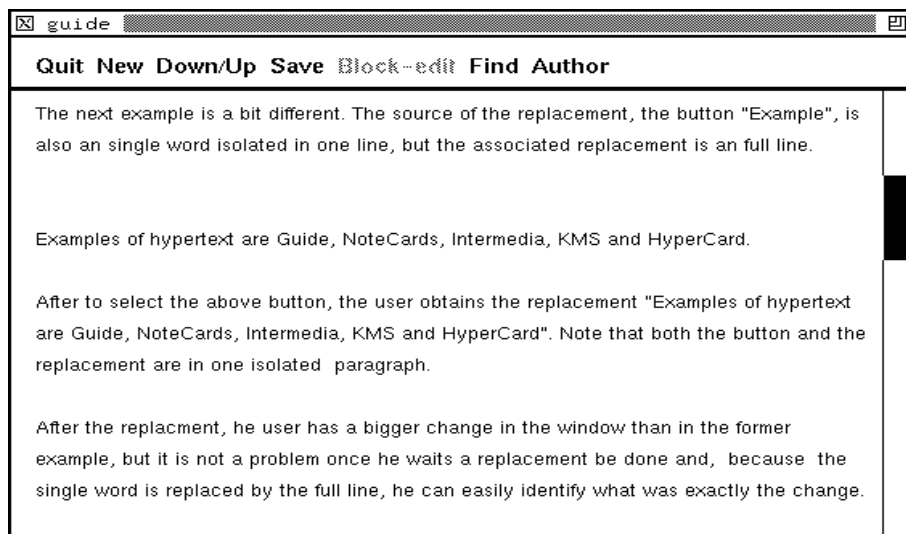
guide

Quit New Down/Up Save Block-edit Find Author

The next example is a bit different. The source of the replacement, the button "Example", is also an single word isolated in one line, but the associated replacement is an full line.

Examples of hypertext are Guide, NoteCards, Intermedia, KMS and HyperCard.

After to select the above button, the user obtains the replacement "Examples of hypertext are Guide, NoteCards, Intermedia, KMS and HyperCard". Note that both the button and the replacement are in one isolated paragraph.

After the replacment, he user has a bigger change in the window than in the former example, but it is not a problem once he waits a replacement be done and, because the single word is replaced by the full line, he can easily identify what was exactly the change.